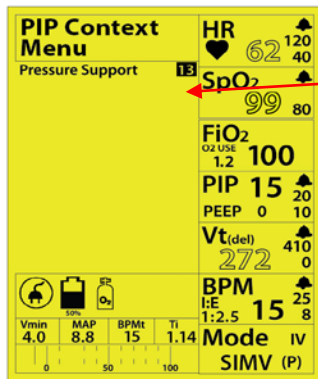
PIP Context Menu

Pressure Support 13

HR 62 120 40

$SpO_2$ 99 80

$FiO_2$ O2 USE 1.2 100

PIP 15 20 10

PEEP 0

Vt(del) 272 410 0

50%

$O_2$

BPM I:E 1:2.5 15 25 8

Vmin 4.0

MAP 8.8

BPMt 15

Ti 1.14

0 50 100

Mode IV

SIMV (P)